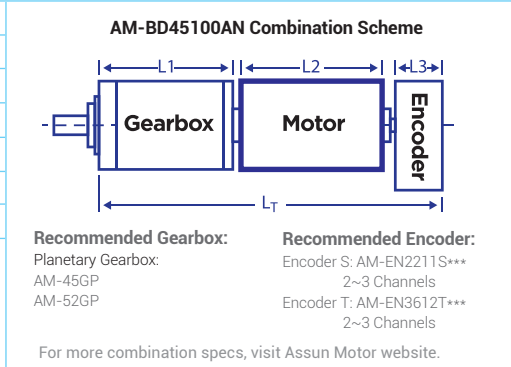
AM-BD45100AN Combination Scheme

L1

L2

L3

Gearbox

Motor

Encoder

$L_T$

Recommended Gearbox:
Planetary Gearbox:
AM-45GP
AM-52GP

Recommended Encoder:
Encoder S: AM-EN2211S***
2~3 Channels
Encoder T: AM-EN3612T***
2~3 Channels

For more combination specs, visit Assun Motor website.